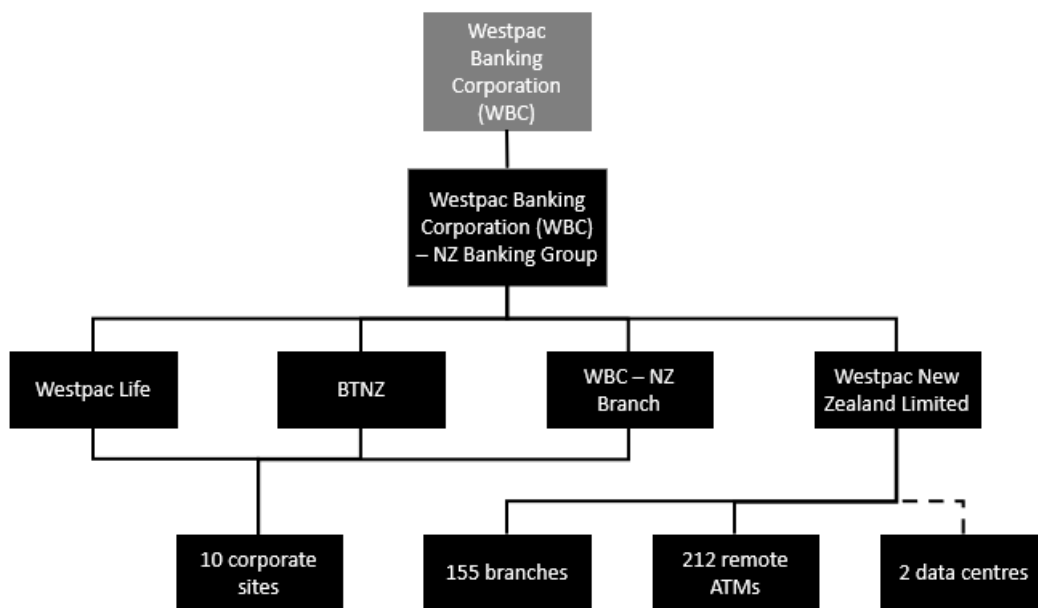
Westpac Banking Corporation (WBC)

Westpac Banking Corporation (WBC) – NZ Banking Group

Westpac Life

BTNZ

WBC – NZ Branch

Westpac New Zealand Limited

10 corporate sites

155 branches

212 remote ATMs

2 data centres